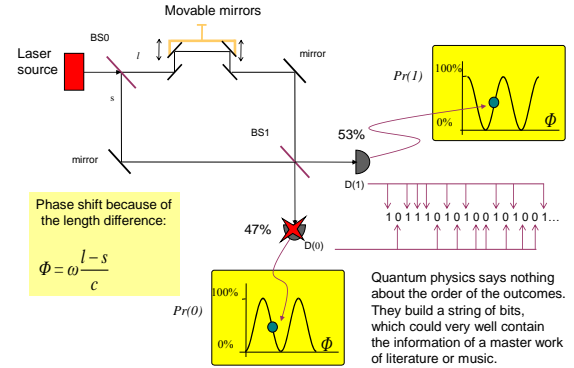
Movable mirrors

Laser source

BS0

l

s

mirror

mirror

BS1

53%

Pr(1)

100%

0%

$\Phi$

D(1)

1 0 1 1 1 0 1 0 1 0 0 1 0 1 0 0 1...

47%

D(0)

Phase shift because of the length difference:

$\Phi = \omega\frac{l-s}{c}$

Pr(0)

100%

0%

$\Phi$

Quantum physics says nothing about the order of the outcomes. They build a string of bits, which could very well contain the information of a master work of literature or music.